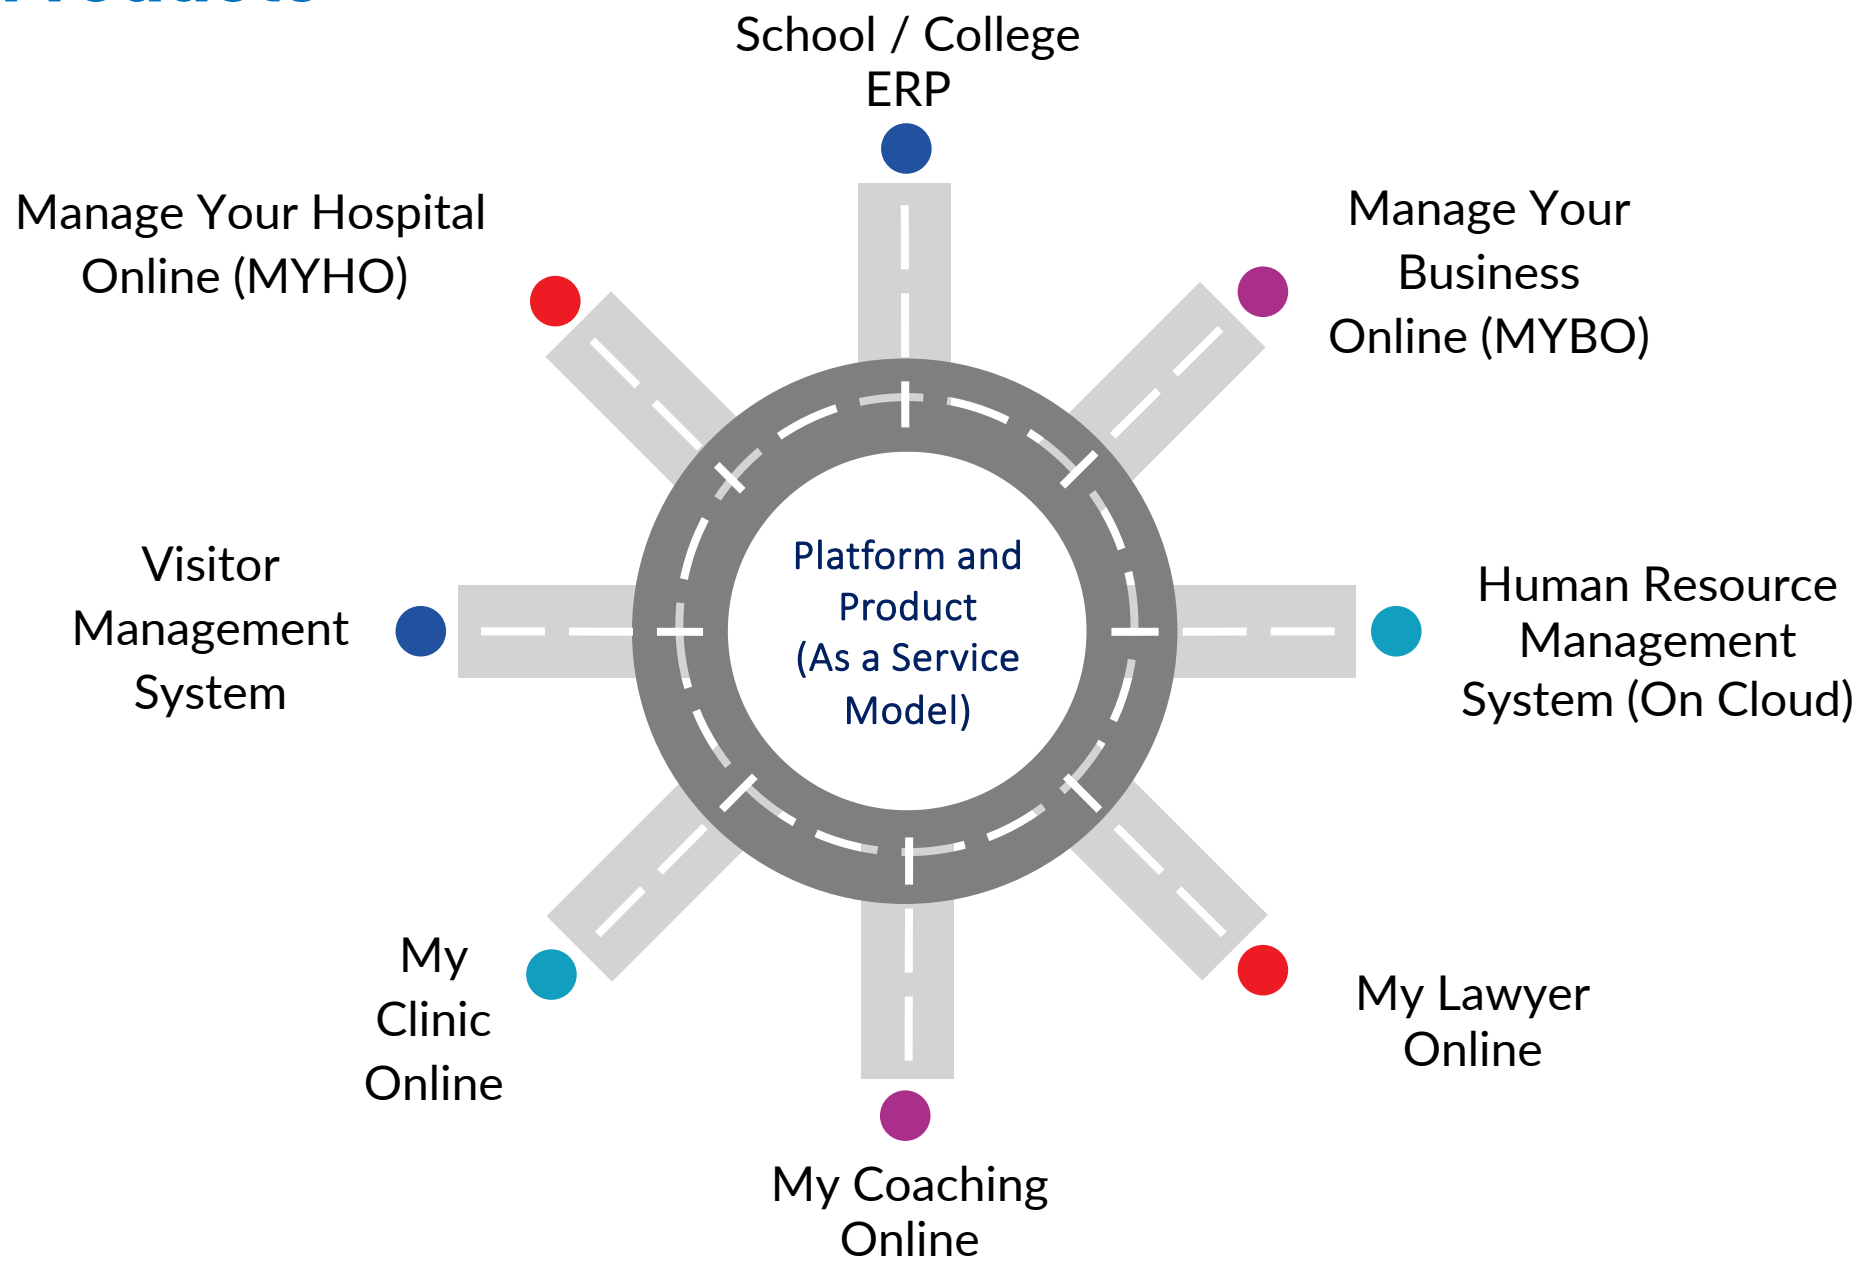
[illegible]

School / College ERP

Manage Your Hospital Online (MYHO)

Manage Your Business Online (MYBO)

Platform and Product (As a Service Model)

Visitor Management System

Human Resource Management System (On Cloud)

My Clinic Online

My Lawyer Online

My Coaching Online